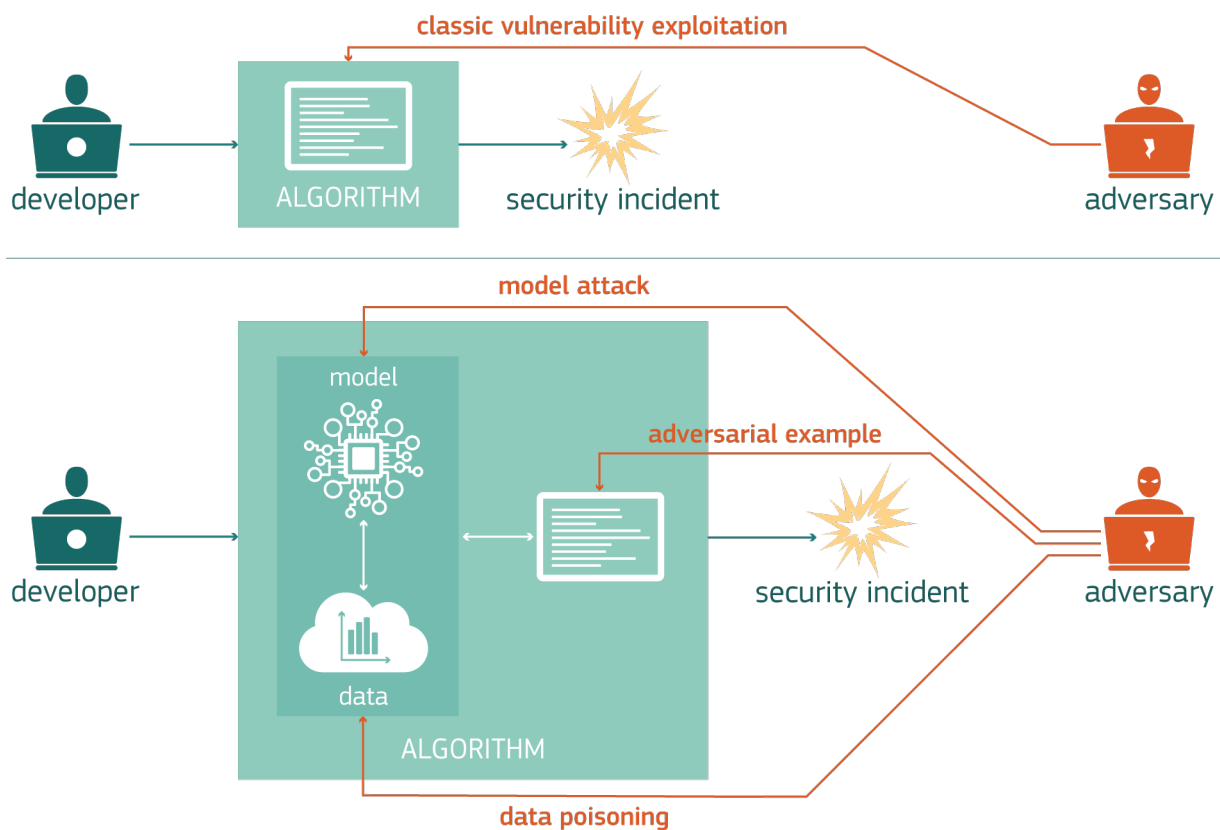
classic vulnerability exploitation

developer

ALGORITHM

security incident

adversary

model attack

model

adversarial example

developer

security incident

adversary

data

ALGORITHM

data poisoning